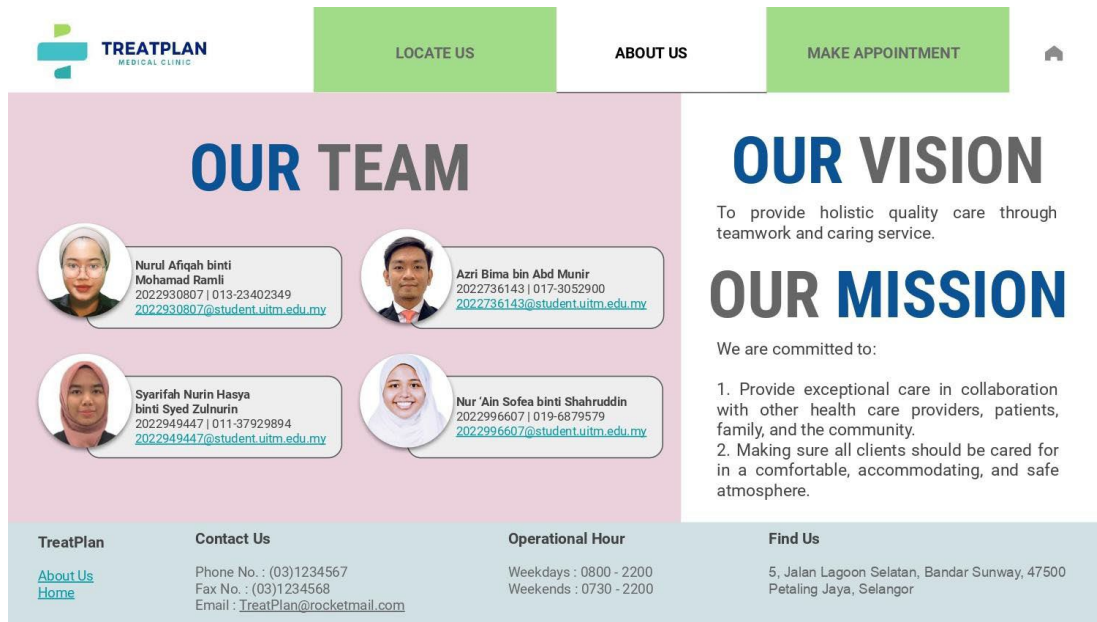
TREATPLAN
MEDICAL CLINIC

LOCATE US

ABOUT US

MAKE APPOINTMENT

OUR TEAM

Nurul Afiqah binti Mohamad Ramli
2022930807 | 013-23402349
2022930807@student.uitm.edu.my

Azri Bima bin Abd Munir
2022736143 | 017-3052900
2022736143@student.uitm.edu.my

Syarifah Nurin Hasya binti Syed Zulnurin
2022949447 | 011-37929894
2022949447@student.uitm.edu.my

Nur 'Ain Sofea binti Shahruddin
2022996607 | 019-6879579
2022996607@student.uitm.edu.my

OUR VISION

To provide holistic quality care through teamwork and caring service.

OUR MISSION

We are committed to:

1. Provide exceptional care in collaboration with other health care providers, patients, family, and the community.
2. Making sure all clients should be cared for in a comfortable, accommodating, and safe atmosphere.

TreatPlan

About Us
Home

Contact Us

Phone No. : (03)1234567
Fax No. : (03)1234568
Email : TreatPlan@rocketmail.com

Operational Hour

Weekdays : 0800 - 2200
Weekends : 0730 - 2200

Find Us

5, Jalan Lagoon Selatan, Bandar Sunway, 47500 Petaling Jaya, Selangor